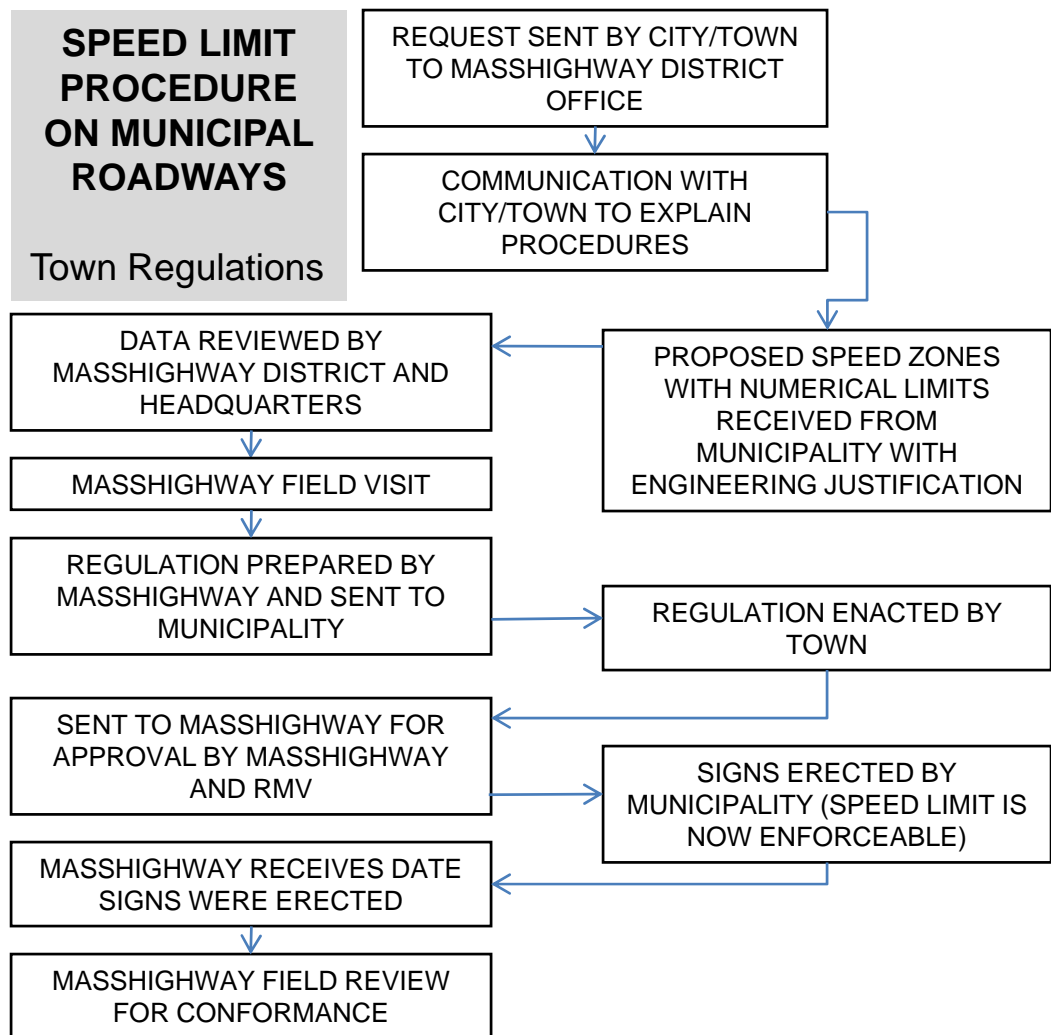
SPEED LIMIT PROCEDURE ON MUNICIPAL ROADWAYS

Town Regulations

REQUEST SENT BY CITY/TOWN TO MASSHIGHWAY DISTRICT OFFICE

COMMUNICATION WITH CITY/TOWN TO EXPLAIN PROCEDURES

PROPOSED SPEED ZONES WITH NUMERICAL LIMITS RECEIVED FROM MUNICIPALITY WITH ENGINEERING JUSTIFICATION

DATA REVIEWED BY MASSHIGHWAY DISTRICT AND HEADQUARTERS

MASSHIGHWAY FIELD VISIT

REGULATION PREPARED BY MASSHIGHWAY AND SENT TO MUNICIPALITY

REGULATION ENACTED BY TOWN

SENT TO MASSHIGHWAY FOR APPROVAL BY MASSHIGHWAY AND RMV

SIGNS ERECTED BY MUNICIPALITY (SPEED LIMIT IS NOW ENFORCEABLE)

MASSHIGHWAY RECEIVES DATE SIGNS WERE ERECTED

MASSHIGHWAY FIELD REVIEW FOR CONFORMANCE